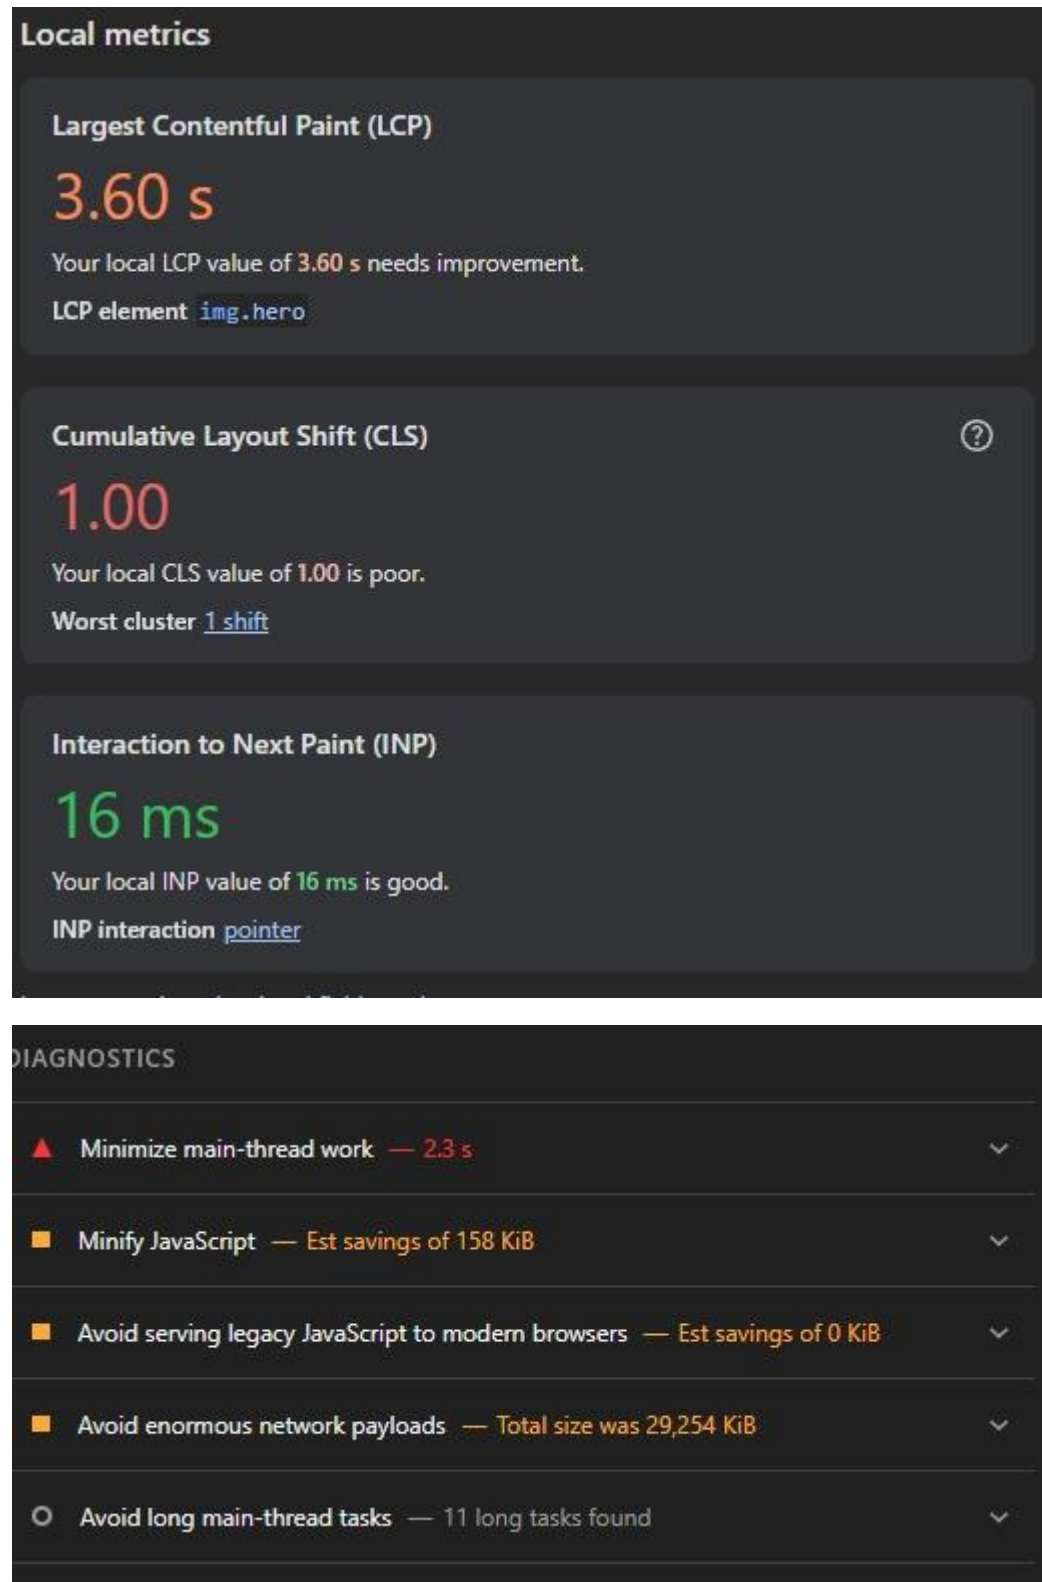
Local metrics

Largest Contentful Paint (LCP)

3.60 s

Your local LCP value of 3.60 s needs improvement.

LCP element img.hero

Cumulative Layout Shift (CLS)

1.00

Your local CLS value of 1.00 is poor.

Worst cluster 1 shift

Interaction to Next Paint (INP)

16 ms

Your local INP value of 16 ms is good.

INP interaction pointer

DIAGNOSTICS

Minimize main-thread work — 2.3 s

Minify JavaScript — Est savings of 158 KiB

Avoid serving legacy JavaScript to modern browsers — Est savings of 0 KiB

Avoid enormous network payloads — Total size was 29,254 KiB

Avoid long main-thread tasks — 11 long tasks found